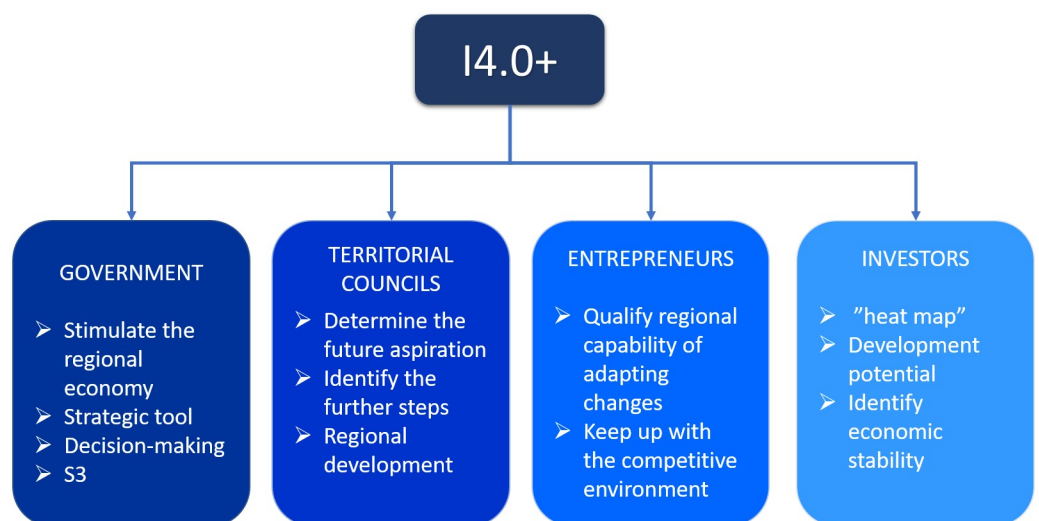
I4.0+

GOVERNMENT

➢ Stimulate the regional economy
➢ Strategic tool
➢ Decision-making
➢ S3

TERRITORIAL COUNCILS

➢ Determine the future aspiration
➢ Identify the further steps
➢ Regional development

ENTREPRENEURS

➢ Qualify regional capability of adapting changes
➢ Keep up with the competitive environment

INVESTORS

➢ ”heat map”
➢ Development potential
➢ Identify economic stability